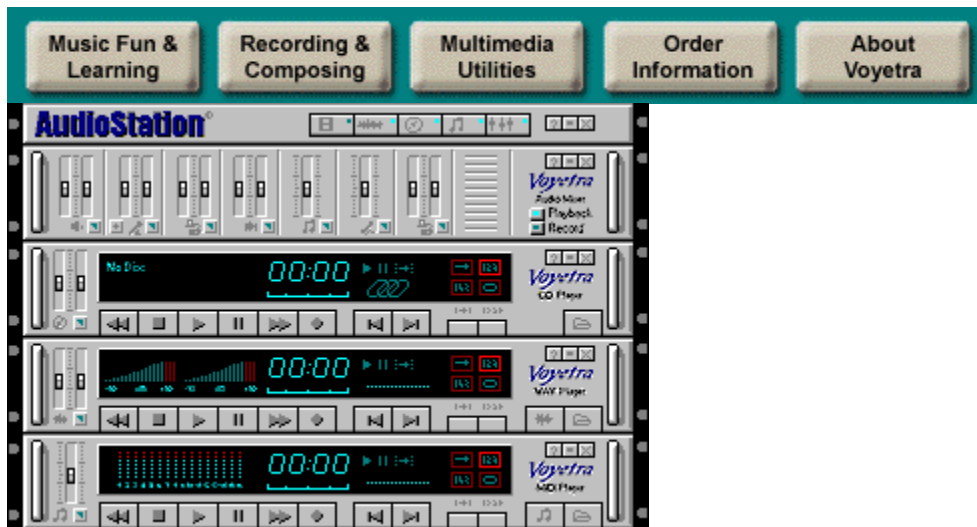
Music Fun & Learning

Recording & Composing

Multimedia Utilities

Order Information

About Voyetra

AudioStation

Voyetra
Audio Mixer
Playback
Record

No Disc
00:00
Voyetra
CD Player

00:00
Voyetra
WAV Player

00:00
Voyetra
MIDI Player